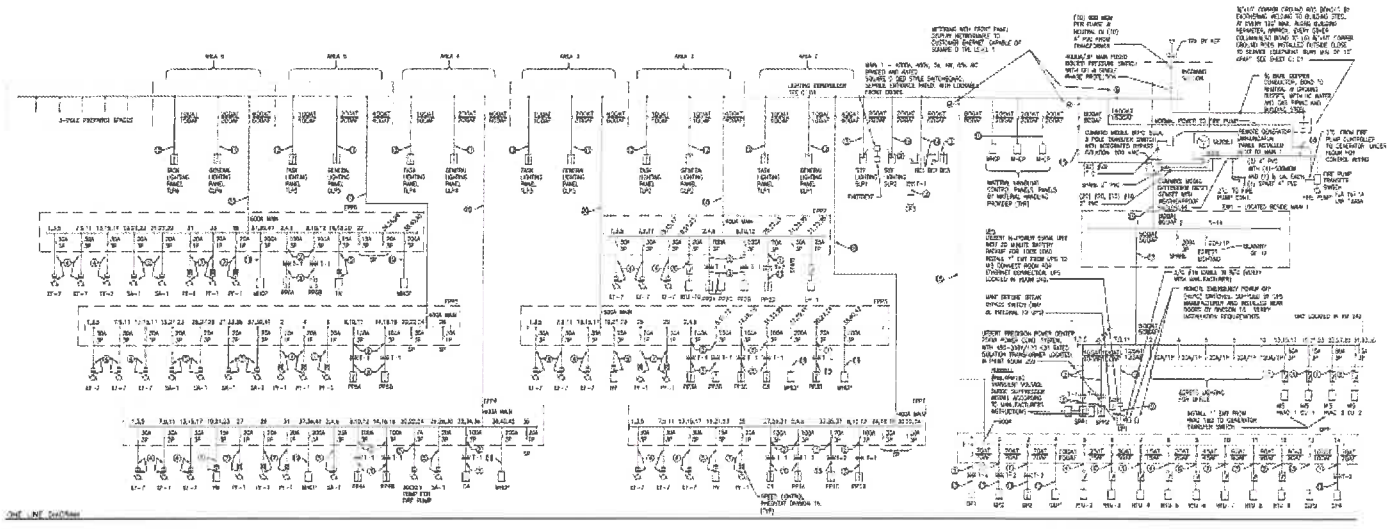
AREA 6

AREA 5

AREA 4

AREA 3

AREA 2

AREA 1

3-POLE PREPARED SPACES

TASK LIGHTING PANEL

GENERAL LIGHTING PANEL

LIGHTING CONTROLLER

NORMAL POWER TO FIRE PUMP

FIRE PUMP TRANSFER SWITCH

ONE LINE DIAGRAM